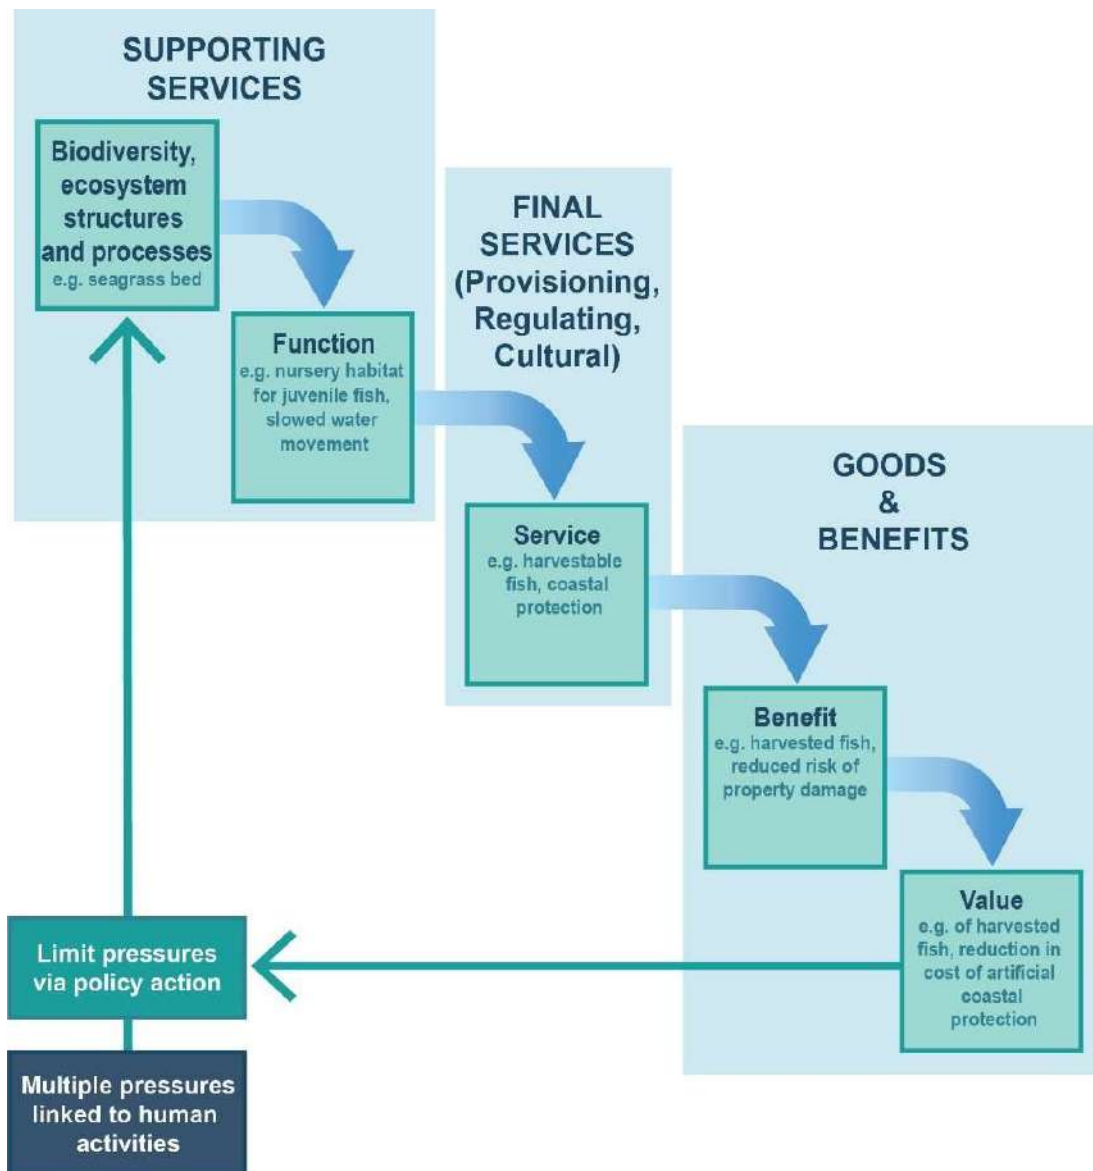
SUPPORTING SERVICES

Biodiversity, ecosystem structures and processes
e.g. seagrass bed

Function
e.g. nursery habitat for juvenile fish, slowed water movement

FINAL SERVICES (Provisioning, Regulating, Cultural)

Service
e.g. harvestable fish, coastal protection

GOODS & BENEFITS

Benefit
e.g. harvested fish, reduced risk of property damage

Value
e.g. of harvested fish, reduction in cost of artificial coastal protection

Limit pressures via policy action

Multiple pressures linked to human activities